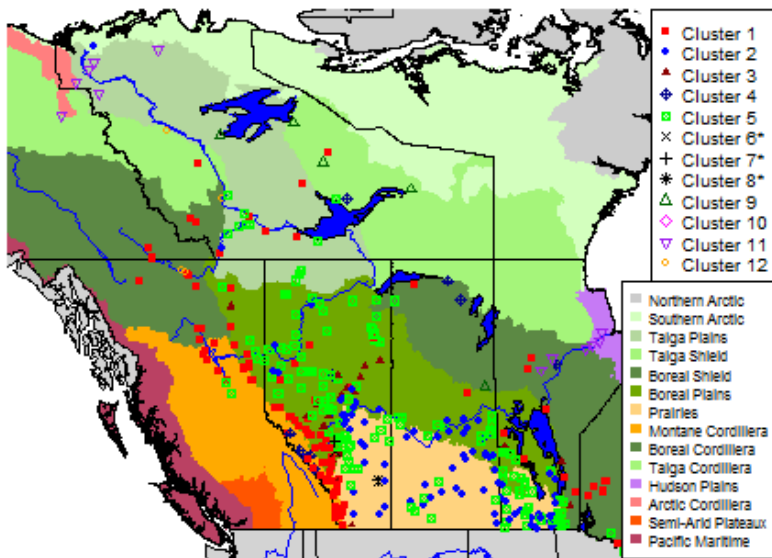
Cluster 1
Cluster 2
Cluster 3
Cluster 4
Cluster 5
Cluster 6*
Cluster 7*
Cluster 8*
Cluster 9
Cluster 10
Cluster 11
Cluster 12

Northern Arctic
Southern Arctic
Taiga Plains
Taiga Shield
Boreal Shield
Boreal Plains
Prairies
Montane Cordillera
Boreal Cordillera
Taiga Cordillera
Hudson Plains
Arctic Cordillera
Semi-Arid Plateaux
Pacific Maritime